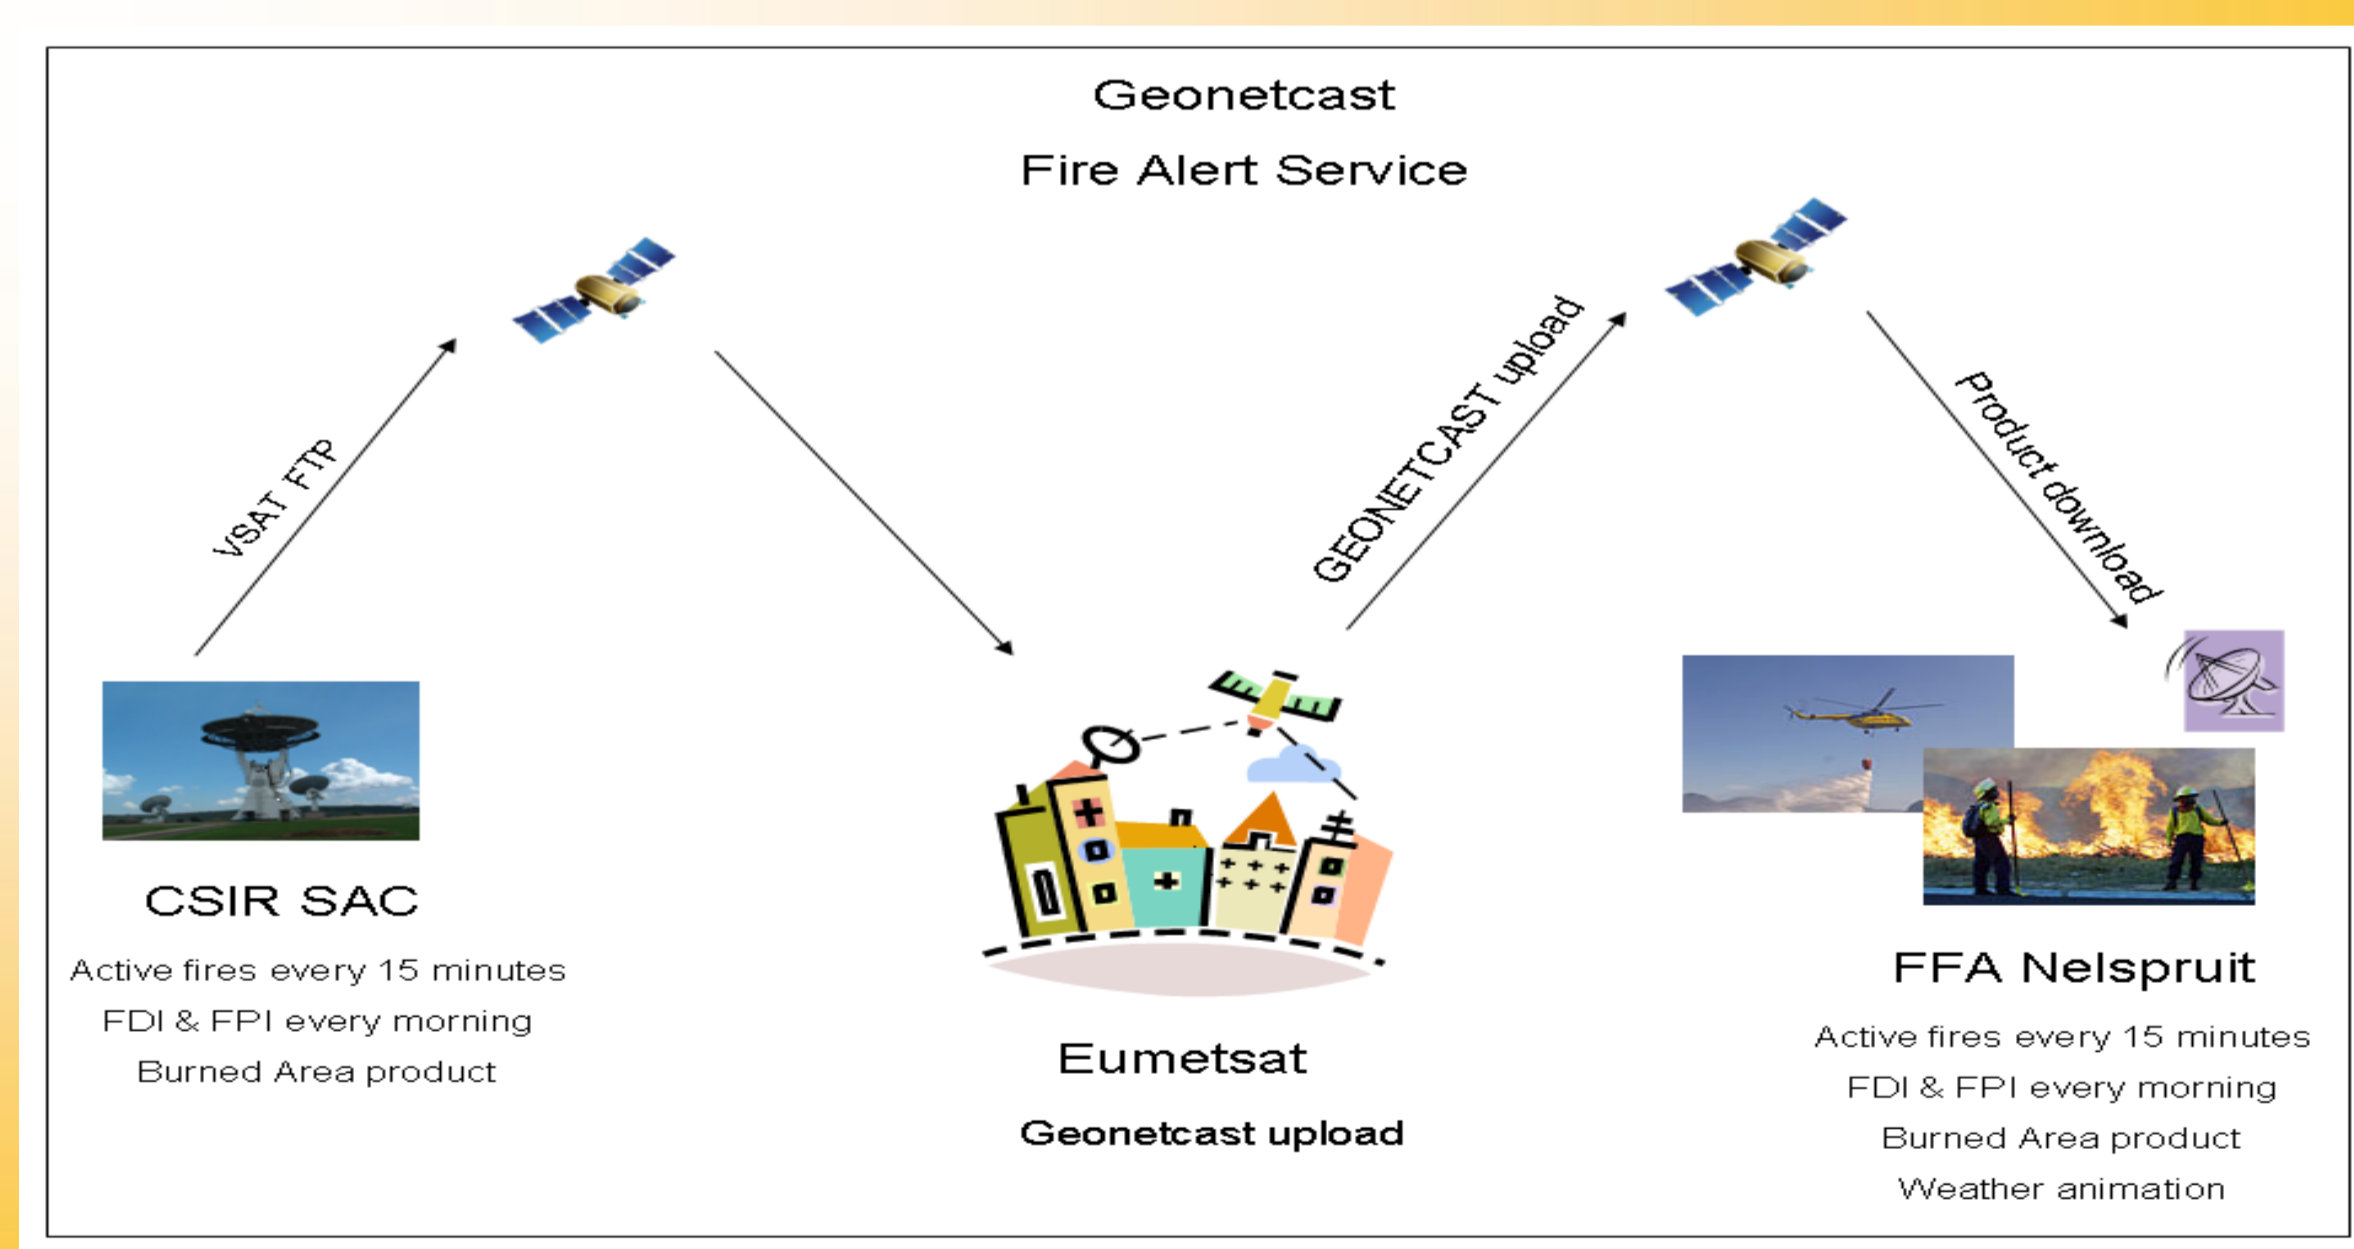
Geonetcast

Fire Alert Service

VSAT FTP

GEONETCAST upload

Product download

CSIR SAC

Active fires every 15 minutes

FDI & FPI every morning

Burned Area product

Eumetsat

Geonetcast upload

FFA Nelspruit

Active fires every 15 minutes

FDI & FPI every morning

Burned Area product

Weather animation